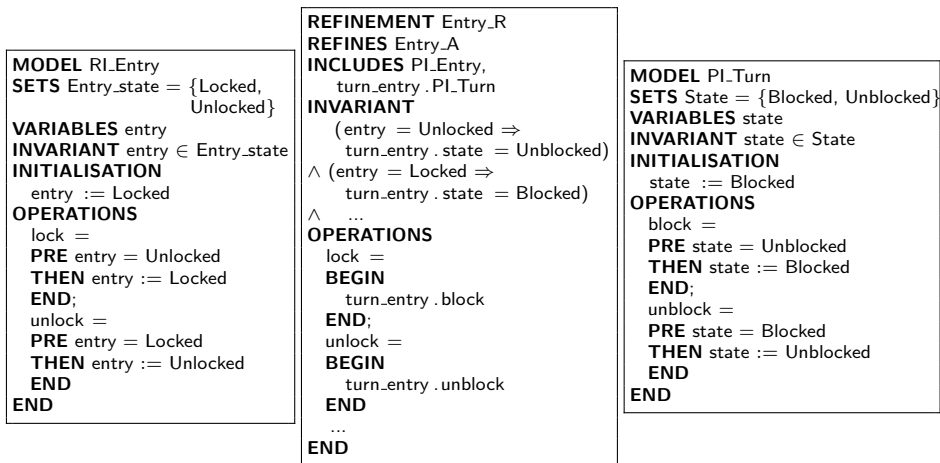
MODEL RI_Entry
SETS Entry_state = {Locked, Unlocked}
VARIABLES entry
INVARIANT entry ∈ Entry_state
INITIALISATION
entry := Locked
OPERATIONS
lock =
PRE entry = Unlocked
THEN entry := Locked
END;
unlock =
PRE entry = Locked
THEN entry := Unlocked
END
END

REFINEMENT Entry_R
REFINES Entry_A
INCLUDES PI_Entry, turn_entry . PI_Turn
INVARIANT
(entry = Unlocked ⇒ turn_entry . state = Unblocked)
∧ (entry = Locked ⇒ turn_entry . state = Blocked)
∧ ...
OPERATIONS
lock =
BEGIN
turn_entry . block
END;
unlock =
BEGIN
turn_entry . unblock
END
...
END

MODEL PI_Turn
SETS State = {Blocked, Unblocked}
VARIABLES state
INVARIANT state ∈ State
INITIALISATION
state := Blocked
OPERATIONS
block =
PRE state = Unblocked
THEN state := Blocked
END;
unblock =
PRE state = Blocked
THEN state := Unblocked
END
END